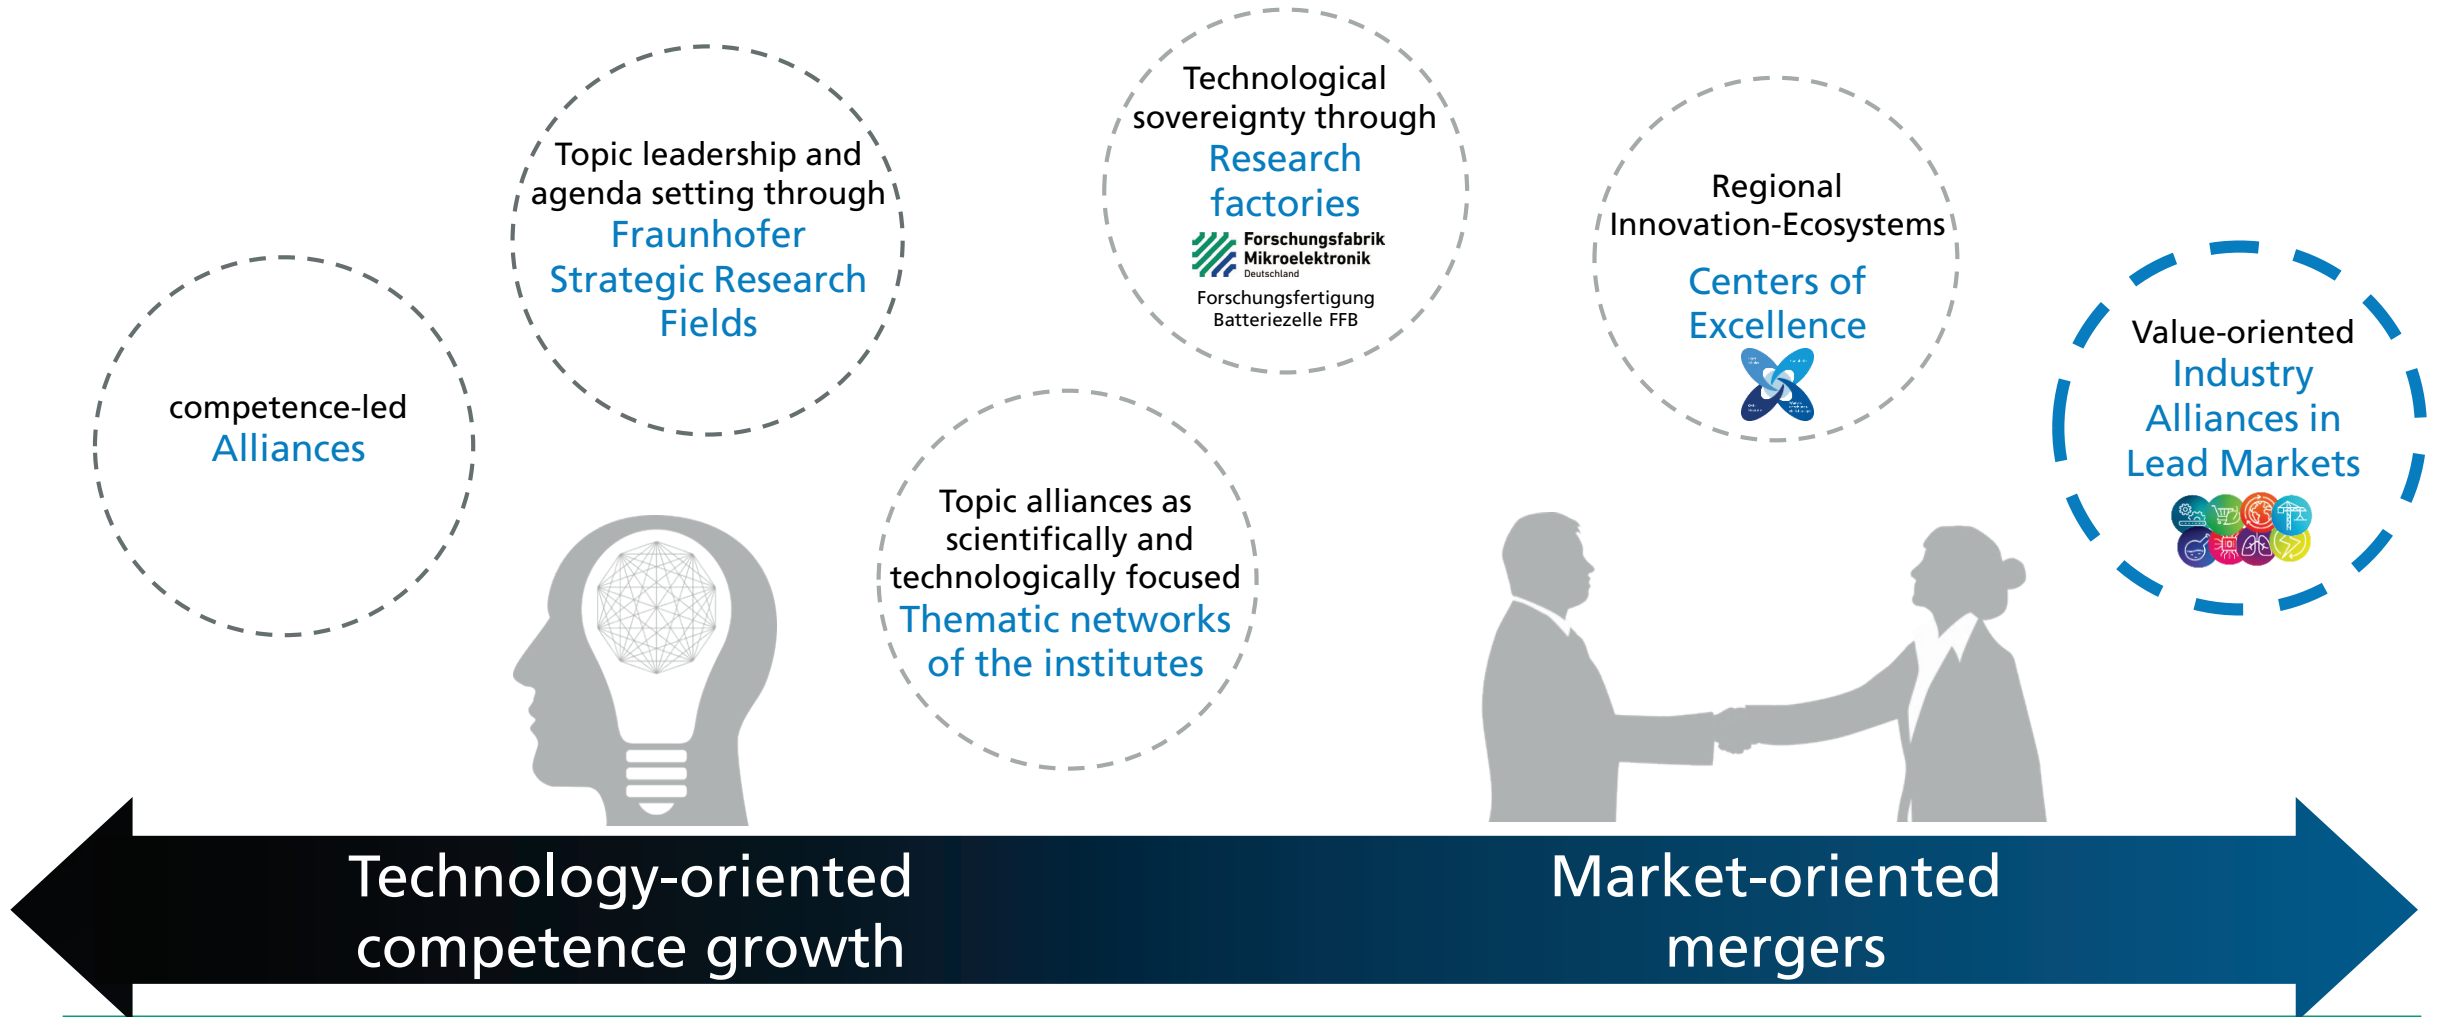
competence-led Alliances

Topic leadership and agenda setting through Fraunhofer Strategic Research Fields

Technological sovereignty through Research factories

Forschungsfabrik Mikroelektronik Deutschland

Forschungsfertigung Batteriezelle FFB

Topic alliances as scientifically and technologically focused Thematic networks of the institutes

Regional Innovation-Ecosystems

Centers of Excellence

Value-oriented Industry Alliances in Lead Markets

Technology-oriented competence growth

Market-oriented mergers